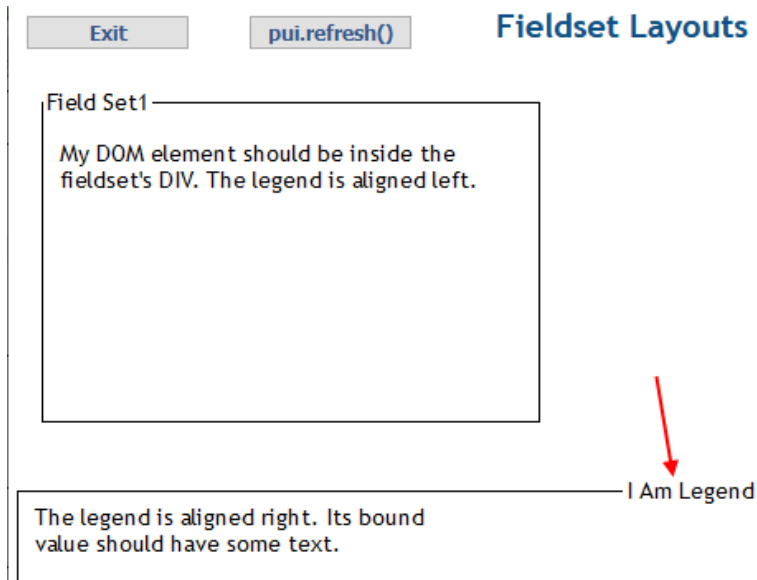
Exit

pui.refresh()

Fieldset Layouts

Field Set1

My DOM element should be inside the fieldset's DIV. The legend is aligned left.

I Am Legend

The legend is aligned right. Its bound value should have some text.